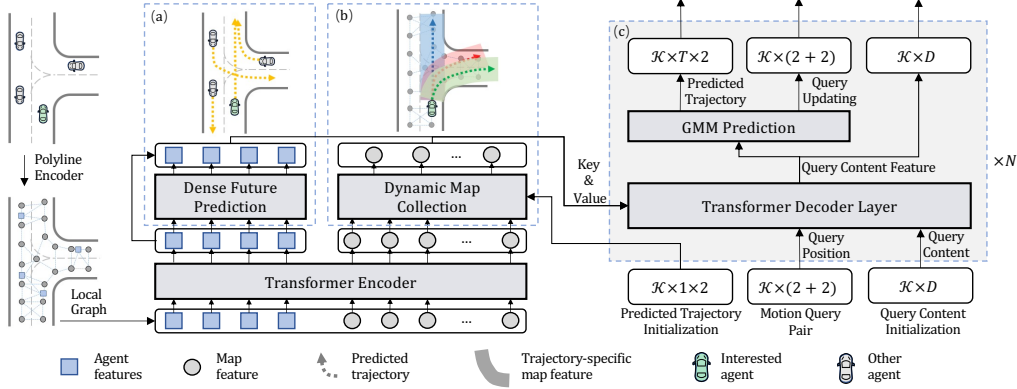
(a)

(b)

(c)

Polyline Encoder

Local Graph

Dense Future Prediction

Dynamic Map Collection

...

...

...

Transformer Encoder

Key & Value

$\mathcal{K} \times T \times 2$

$\mathcal{K} \times (2+2)$

$\mathcal{K} \times D$

Predicted Trajectory

Query Updating

GMM Prediction

Query Content Feature

$\times N$

Transformer Decoder Layer

Query Position

Query Content

$\mathcal{K} \times 1 \times 2$

$\mathcal{K} \times (2+2)$

$\mathcal{K} \times D$

Predicted Trajectory Initialization

Motion Query Pair

Query Content Initialization

Agent features

Map feature

Predicted trajectory

Trajectory-specific map feature

Interested agent

Other agent